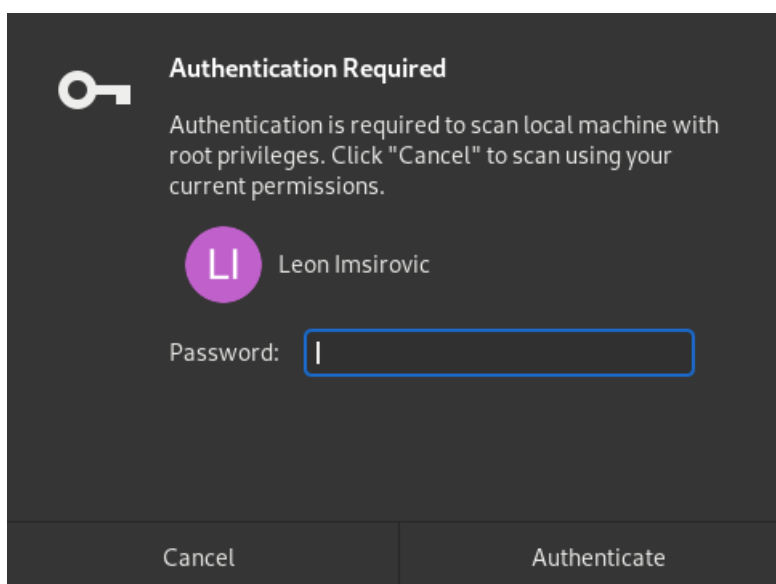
Authentication Required

Authentication is required to scan local machine with root privileges. Click "Cancel" to scan using your current permissions.

LI

Leon Imsirovic

Password:

Cancel

Authenticate